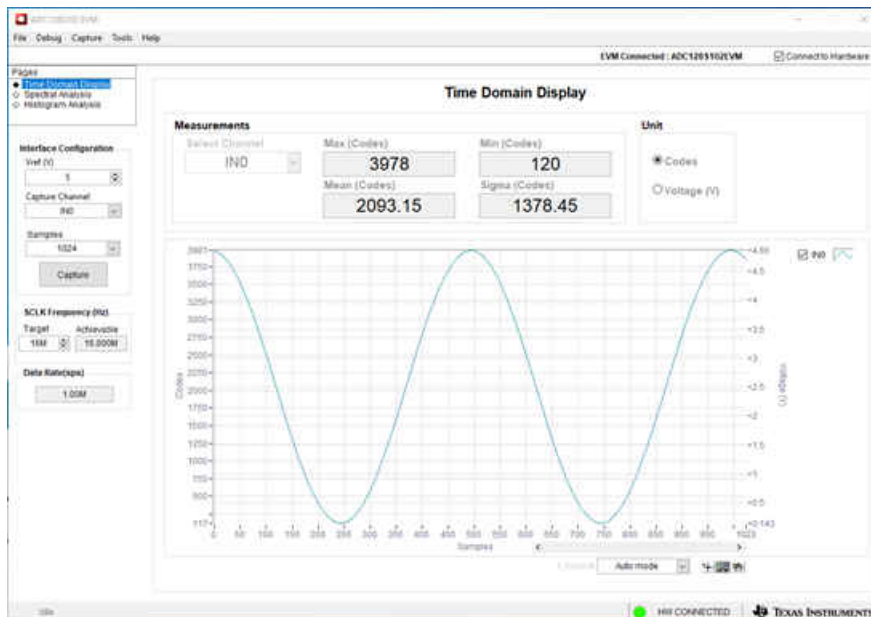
ADC128S102 EVM

File Debug Capture Tools Help

EVM Connected : ADC128S102EVM

Connect to Hardware

Pages
Time Domain Display
Spectral Analysis
Histogram Analysis

Interface Configuration
Vref (V)
5
Capture Channel
IN0
Samples
1024
Capture

SCLK Frequency (Hz)
Target
16M
Achievable
16.000M

Data Rate(sps)
1.00M

Time Domain Display

Measurements
Select Channel
IN0
Max (Codes)
3978
Min (Codes)
120
Mean (Codes)
2093.15
Sigma (Codes)
1378.45

Unit
Codes
Voltage (V)

IN0

3981
3750
3500
3250
3000
2750
2500
2250
2000
1750
1500
1250
1000
750
500
117

Codes

4.86
4.5
4
3.5
3
2.5
2
1.5
1
0.5
0.143

Voltage (V)

0 50 100 150 200 250 300 350 400 450 500 550 600 650 700 750 800 850 900 950 1023
Samples

Auto mode

Idle

HW CONNECTED

Texas Instruments